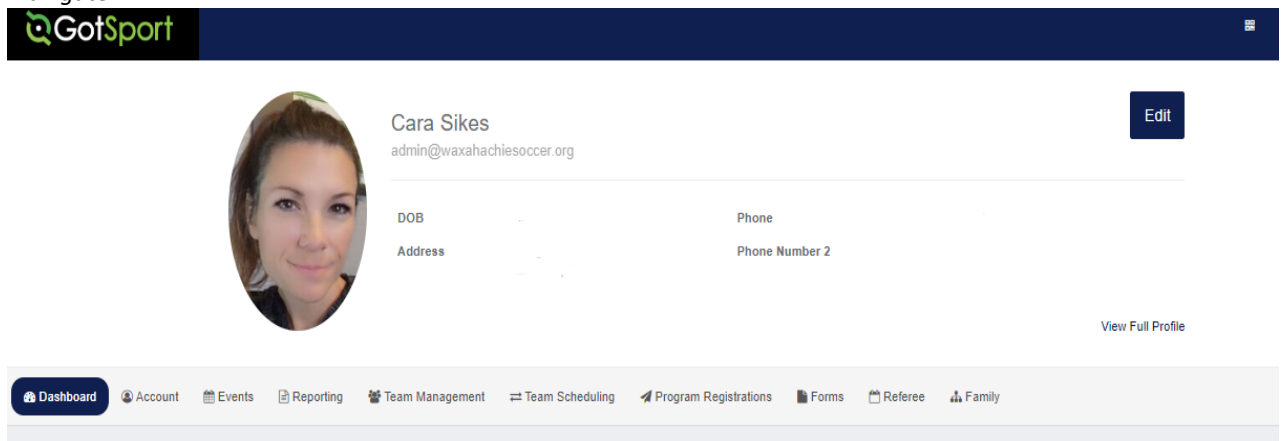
GotSport

Cara Sikes
admin@waxahachiesoccer.org

Edit

DOB
Address
Phone
Phone Number 2

View Full Profile

Dashboard Account Events Reporting Team Management Team Scheduling Program Registrations Forms Referee Family